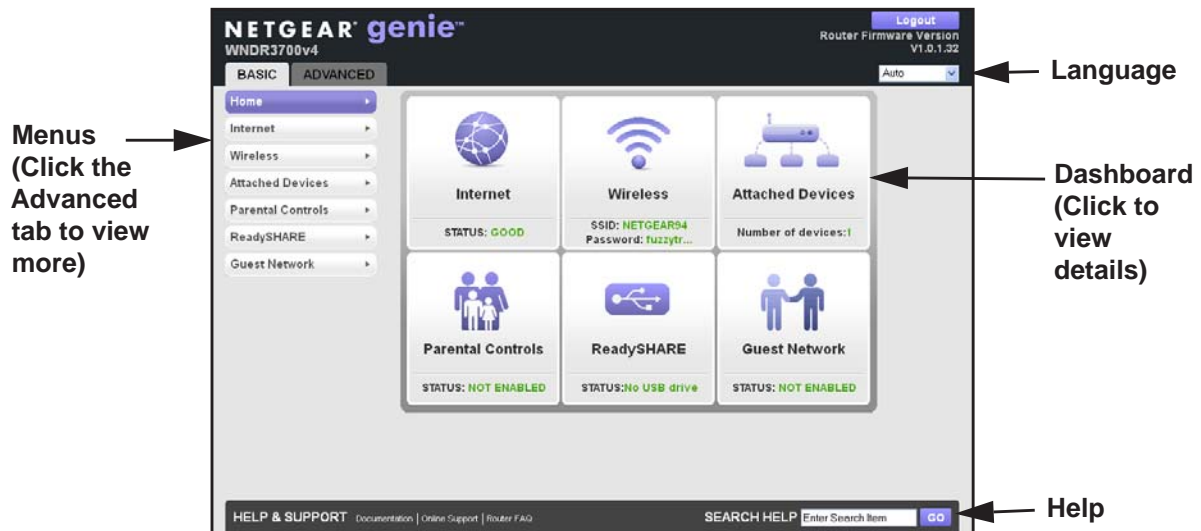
NETGEAR genie™
WNDR3700v4

Logout
Router Firmware Version
V1.0.1.32

BASIC ADVANCED

Auto

Language

Menus (Click the Advanced tab to view more)

Home
Internet
Wireless
Attached Devices
Parental Controls
ReadySHARE
Guest Network

Internet
STATUS: GOOD

Wireless
SSID: NETGEAR94
Password: fuzzytr...

Attached Devices
Number of devices:1

Parental Controls
STATUS: NOT ENABLED

ReadySHARE
STATUS:No USB drive

Guest Network
STATUS: NOT ENABLED

Dashboard (Click to view details)

HELP & SUPPORT Documentation | Online Support | Router FAQ

SEARCH HELP Enter Search Item GO

Help